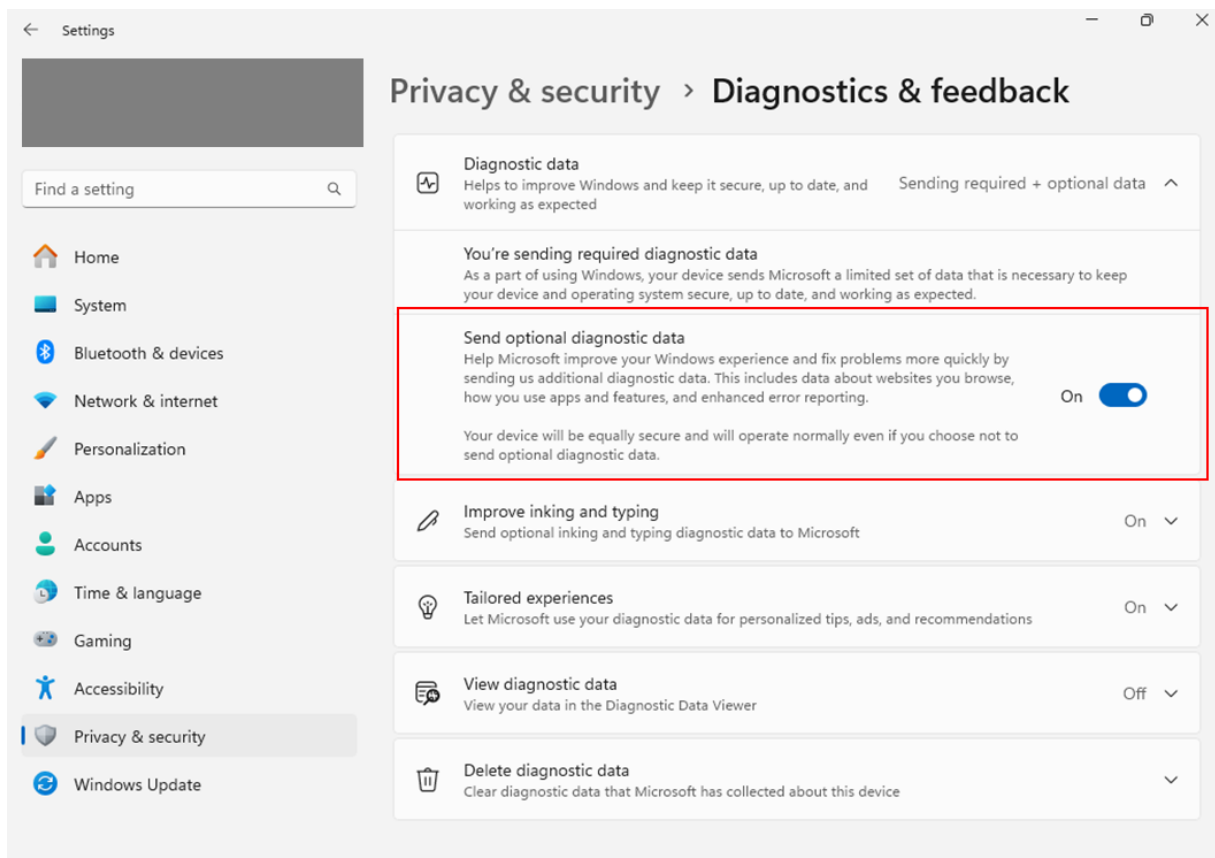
Settings

Find a setting

Home
System
Bluetooth & devices
Network & internet
Personalization
Apps
Accounts
Time & language
Gaming
Accessibility
Privacy & security
Windows Update

Privacy & security > Diagnostics & feedback

Diagnostic data
Helps to improve Windows and keep it secure, up to date, and working as expected
Sending required + optional data

You're sending required diagnostic data
As a part of using Windows, your device sends Microsoft a limited set of data that is necessary to keep your device and operating system secure, up to date, and working as expected.

Send optional diagnostic data
Help Microsoft improve your Windows experience and fix problems more quickly by sending us additional diagnostic data. This includes data about websites you browse, how you use apps and features, and enhanced error reporting.

Your device will be equally secure and will operate normally even if you choose not to send optional diagnostic data.
On

Improve inking and typing
Send optional inking and typing diagnostic data to Microsoft
On

Tailored experiences
Let Microsoft use your diagnostic data for personalized tips, ads, and recommendations
On

View diagnostic data
View your data in the Diagnostic Data Viewer
Off

Delete diagnostic data
Clear diagnostic data that Microsoft has collected about this device